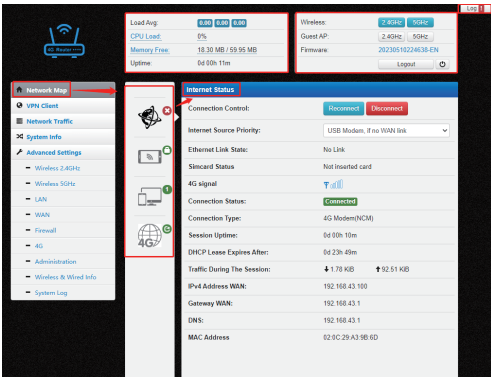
Log

4G Router

Load Avg: 0.00 0.00 0.00
CPU Load: 0%
Memory Free: 18.30 MB / 59.95 MB
Uptime: 0d 00h 11m

Wireless: 2.4GHz 5GHz
Guest AP: 2.4GHz 5GHz
Firmware: 20230510224630-EN
Logout

Network Map
VPN Client
Network Traffic
System Info
Advanced Settings
Wireless 2.4GHz
Wireless 5GHz
LAN
WAN
Firewall
4G
Administration
Wireless & Wired Info
System Log

4G

Internet Status

| | |
|---|---|
| Connection Control: | Reconnect Disconnect |
| Internet Source Priority: | USB Modem, if no WAN link |
| Ethernet Link State: | No Link |
| Simcard Status | Not Inserted card |
| 4G signal | |
| Connection Status: | Connected |
| Connection Type: | 4G Modem(NCM) |
| Session Uptime: | 0d 00h 10m |
| DHCP Lease Expires After: | 0d 23h 49m |
| Traffic During The Session: | 1.78 KiB 92.51 KiB |
| IPv4 Address WAN: | 192.168.43.100 |
| Gateway WAN: | 192.168.43.1 |
| DNS: | 192.168.43.1 |
| MAC Address | 02:0C:29:A3:9B:6D |